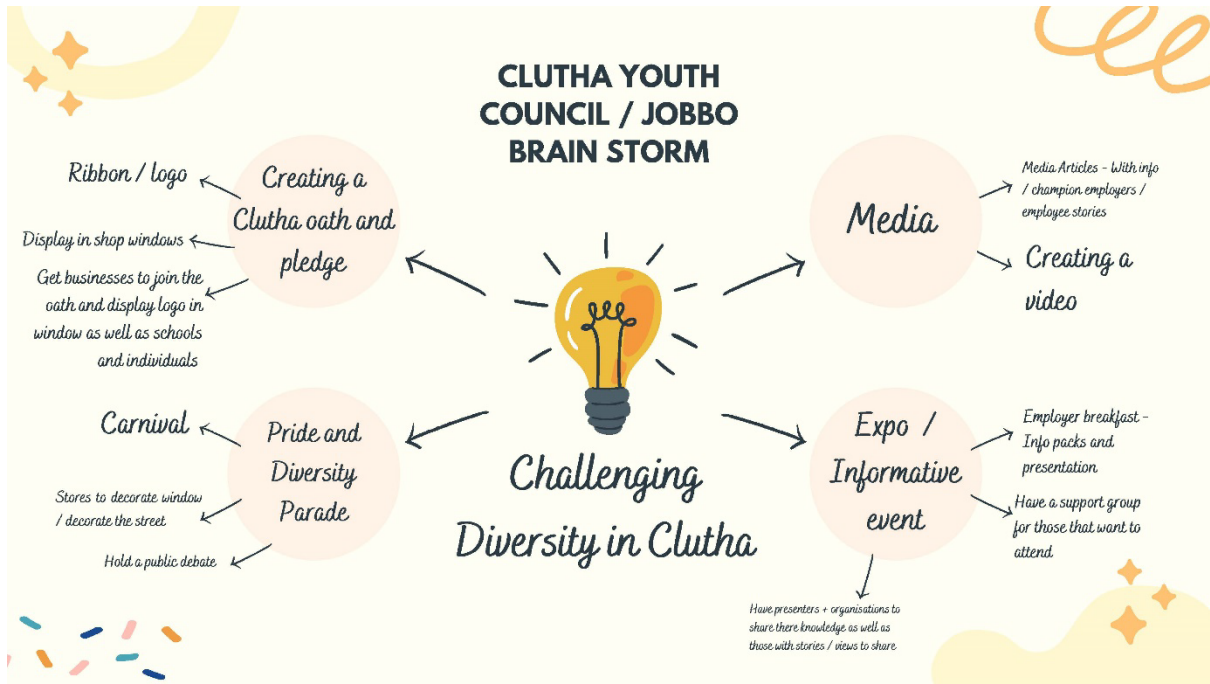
CLUTHA YOUTH COUNCIL / JOBBO BRAIN STORM

Challenging Diversity in Clutha

Creating a Clutha oath and pledge

Ribbon / logo

Display in shop windows

Get businesses to join the oath and display logo in window as well as schools and individuals

Media

Media Articles - With info / champion employers / employee stories

Creating a video

Pride and Diversity Parade

Carnival

Stores to decorate window / decorate the street

Hold a public debate

Expo / Informative event

Employer breakfast - Info packs and presentation

Have a support group for those that want to attend

Have presenters + organisations to share there knowledge as well as those with stories / views to share